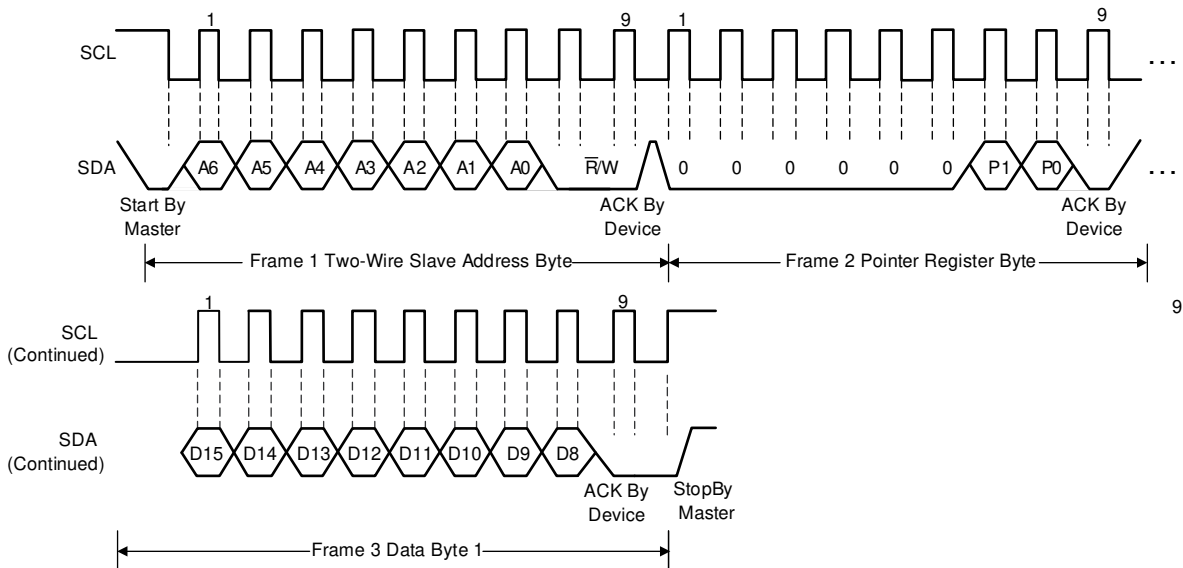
1
9
1
9
SCL
...
SDA
A6
A5
A4
A3
A2
A1
A0
$\overline{R}$/W
0
0
0
0
0
0
P1
P0
...
Start By Master
ACK By Device
ACK By Device
Frame 1 Two-Wire Slave Address Byte
Frame 2 Pointer Register Byte
1
9
9
SCL (Continued)
SDA (Continued)
D15
D14
D13
D12
D11
D10
D9
D8
ACK By Device
StopBy Master
Frame 3 Data Byte 1